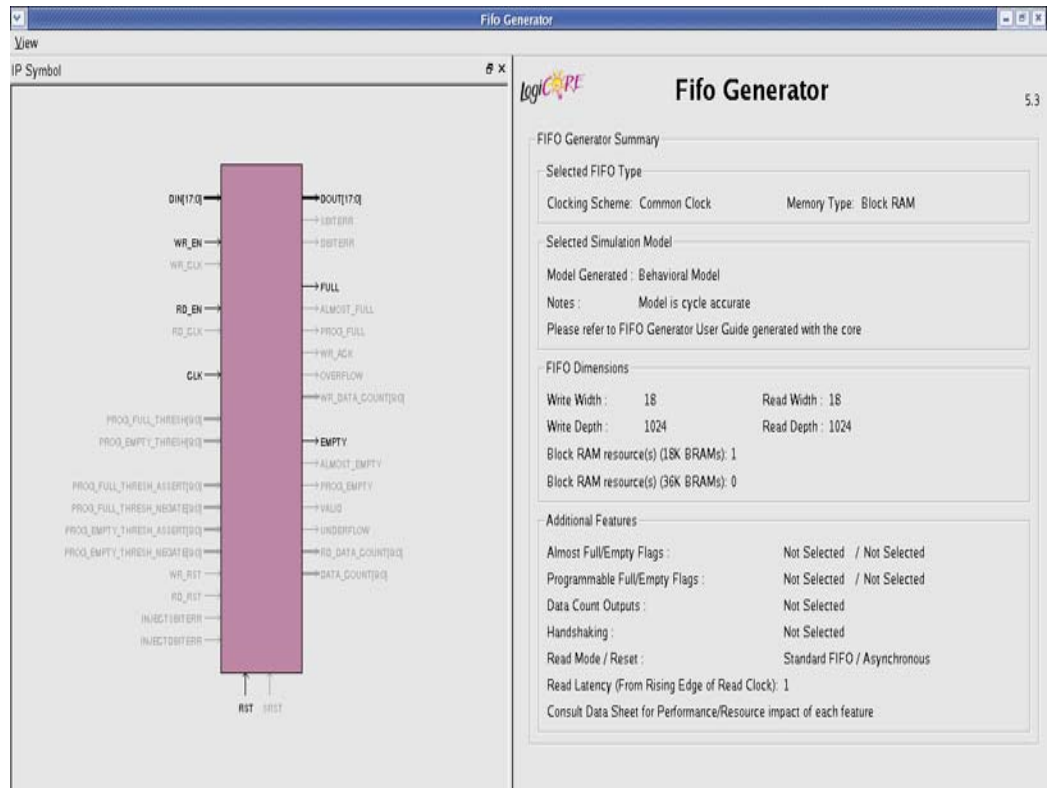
Fifo Generator

View

IP Symbol

DIN[17:0]
WR_EN
WR_CLK
RD_EN
RD_CLK
CLK
PROG_FULL_THRESH[9:0]
PROG_EMPTY_THRESH[9:0]
PROG_FULL_THRESH_ASSERT[9:0]
PROG_FULL_THRESH_NEGATE[9:0]
PROG_EMPTY_THRESH_ASSERT[9:0]
PROG_EMPTY_THRESH_NEGATE[9:0]
WR_RST
RD_RST
INJECTSBITERR
INJECTDBITERR

DOUT[17:0]
SBITERR
DBITERR
FULL
ALMOST_FULL
PROG_FULL
WR_ACK
OVERFLOW
WR_DATA_COUNT[9:0]
EMPTY
ALMOST_EMPTY
PROG_EMPTY
VALID
UNDERFLOW
RD_DATA_COUNT[9:0]
DATA_COUNT[9:0]

RST SRST

LogiCORE

Fifo Generator

5.3

FIFO Generator Summary

Selected FIFO Type

Clocking Scheme: Common Clock Memory Type: Block RAM

Selected Simulation Model

Model Generated : Behavioral Model
Notes : Model is cycle accurate
Please refer to FIFO Generator User Guide generated with the core

FIFO Dimensions

Write Width : 18 Read Width : 18
Write Depth : 1024 Read Depth : 1024
Block RAM resource(s) (18K BRAMs): 1
Block RAM resource(s) (36K BRAMs): 0

Additional Features

Almost Full/Empty Flags : Not Selected / Not Selected
Programmable Full/Empty Flags : Not Selected / Not Selected
Data Count Outputs : Not Selected
Handshaking : Not Selected
Read Mode / Reset : Standard FIFO / Asynchronous
Read Latency (From Rising Edge of Read Clock): 1
Consult Data Sheet for Performance/Resource impact of each feature